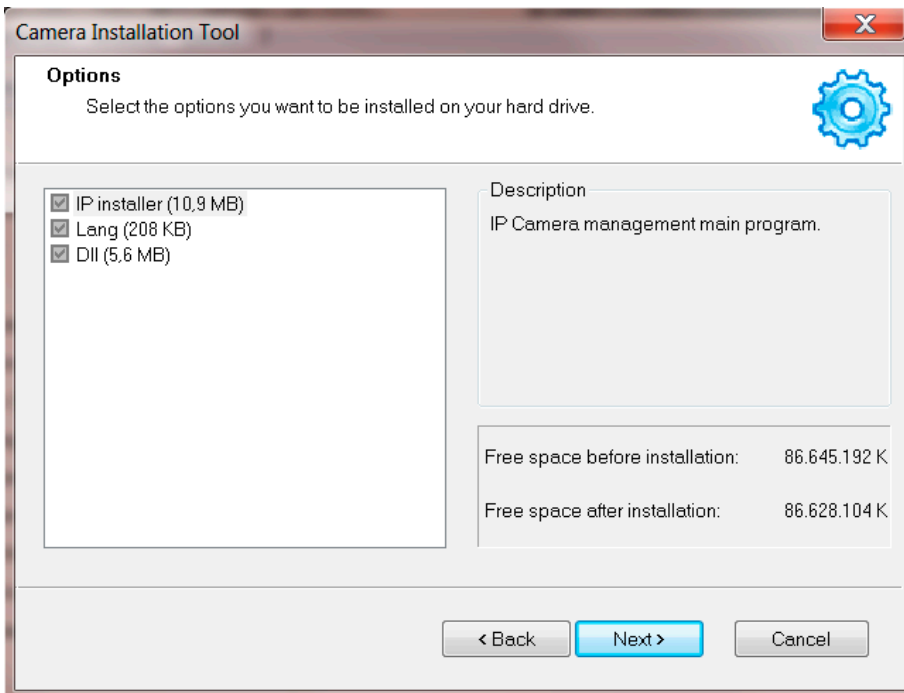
Camera Installation Tool

Options
Select the options you want to be installed on your hard drive.

IP installer (10,9 MB)
Lang (208 KB)
Dll (5,6 MB)

Description
IP Camera management main program.

Free space before installation: 86.645.192 K
Free space after installation: 86.628.104 K

< Back
Next >
Cancel